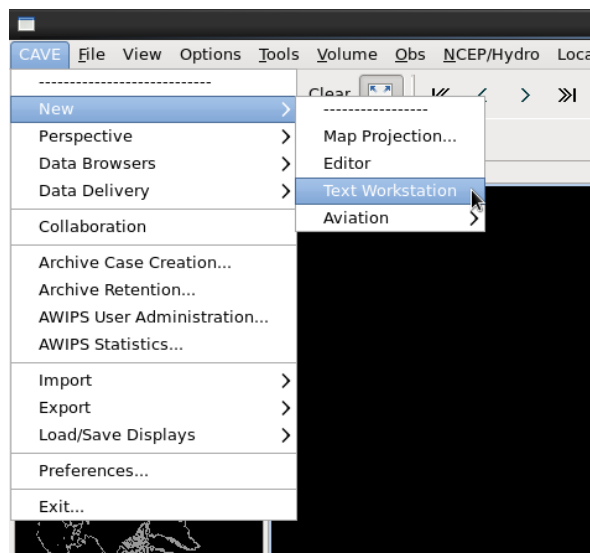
CAVE File View Options Tools Volume Obs NCEP/Hydro Loca

----------------------------
New
Perspective
Data Browsers
Data Delivery
Collaboration
Archive Case Creation...
Archive Retention...
AWIPS User Administration...
AWIPS Statistics...
Import
Export
Load/Save Displays
Preferences...
Exit...

Clear

-----------------
Map Projection...
Editor
Text Workstation
Aviation